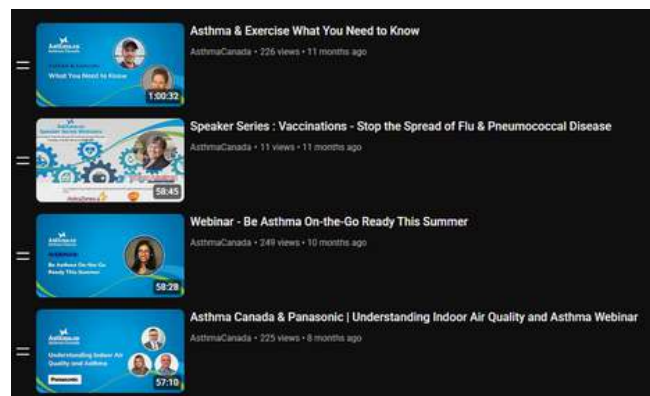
Asthma & Exercise What You Need to Know
AsthmaCanada • 226 views • 11 months ago
What You Need to Know
1:00:32

Speaker Series : Vaccinations - Stop the Spread of Flu & Pneumococcal Disease
AsthmaCanada • 11 views • 11 months ago
Speaker Series Webinars
58:45

Webinar - Be Asthma On-the-Go Ready This Summer
AsthmaCanada • 249 views • 10 months ago
Be Asthma On-the-Go Ready This Summer
58:28

Asthma Canada & Panasonic | Understanding Indoor Air Quality and Asthma Webinar
AsthmaCanada • 225 views • 8 months ago
Understanding Indoor Air Quality and Asthma
Panasonic
57:10